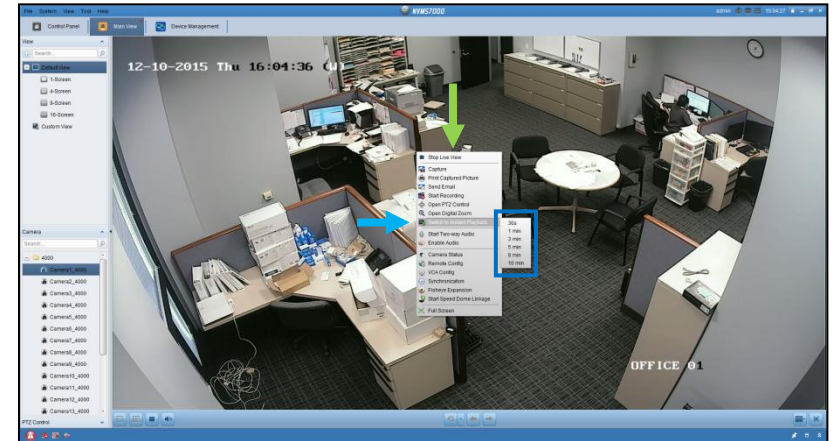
File System View Tool Help
NVMS7000
admin 16:04:37
Control Panel
Main View
Device Management
View
Search...
Default View
1-Screen
4-Screen
9-Screen
16-Screen
Custom View
12-10-2015 Thu 16:04:36 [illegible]
Stop Live View
Capture
Print Captured Picture
Send Email
Start Recording
Open PTZ Control
Open Digital Zoom
Switch to Instant Playback
Start Two-way Audio
Enable Audio
Camera Status
Remote Config
VCA Config
Synchronization
Fisheye Expansion
Start Speed Dome Linkage
Full Screen
30s
1 min
3 min
5 min
8 min
10 min
Camera
Search...
4000
Camera01_4000
Camera02_4000
Camera03_4000
Camera04_4000
Camera05_4000
Camera06_4000
Camera07_4000
Camera08_4000
Camera09_4000
Camera10_4000
Camera11_4000
Camera12_4000
Camera13_4000
PTZ Control
OFFICE 01